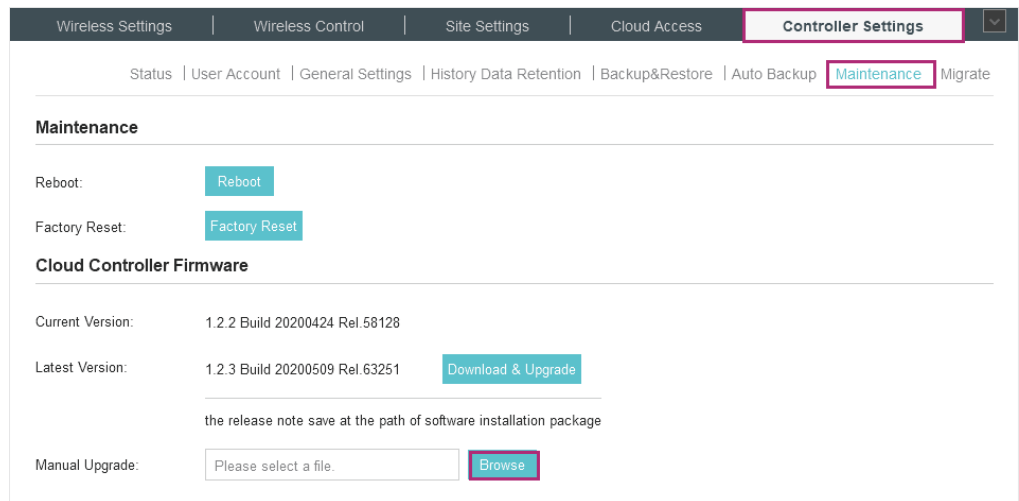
Wireless Settings | Wireless Control | Site Settings | Cloud Access | Controller Settings

Status | User Account | General Settings | History Data Retention | Backup&Restore | Auto Backup | Maintenance | Migrate

Maintenance

Reboot: Reboot

Factory Reset: Factory Reset

Cloud Controller Firmware

Current Version: 1.2.2 Build 20200424 Rel.58128

Latest Version: 1.2.3 Build 20200509 Rel.63251 Download & Upgrade

the release note save at the path of software installation package

Manual Upgrade: Please select a file. Browse